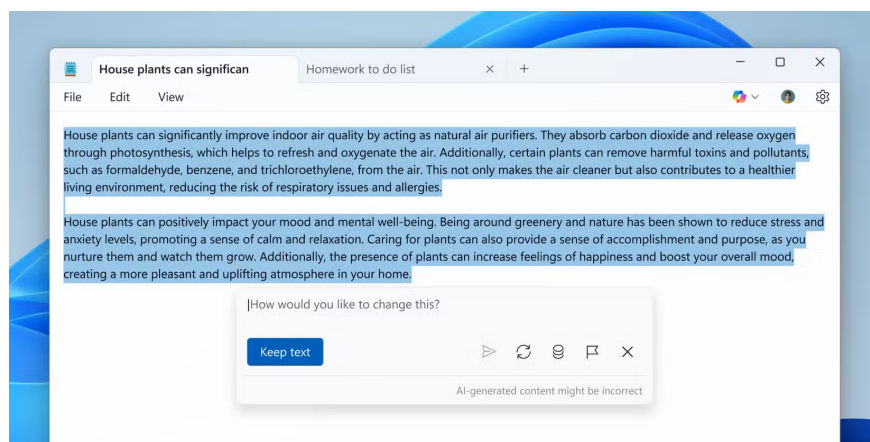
House plants can significan

Homework to do list

File Edit View

House plants can significantly improve indoor air quality by acting as natural air purifiers. They absorb carbon dioxide and release oxygen through photosynthesis, which helps to refresh and oxygenate the air. Additionally, certain plants can remove harmful toxins and pollutants, such as formaldehyde, benzene, and trichloroethylene, from the air. This not only makes the air cleaner but also contributes to a healthier living environment, reducing the risk of respiratory issues and allergies.

House plants can positively impact your mood and mental well-being. Being around greenery and nature has been shown to reduce stress and anxiety levels, promoting a sense of calm and relaxation. Caring for plants can also provide a sense of accomplishment and purpose, as you nurture them and watch them grow. Additionally, the presence of plants can increase feelings of happiness and boost your overall mood, creating a more pleasant and uplifting atmosphere in your home.

How would you like to change this?

Keep text

AI-generated content might be incorrect